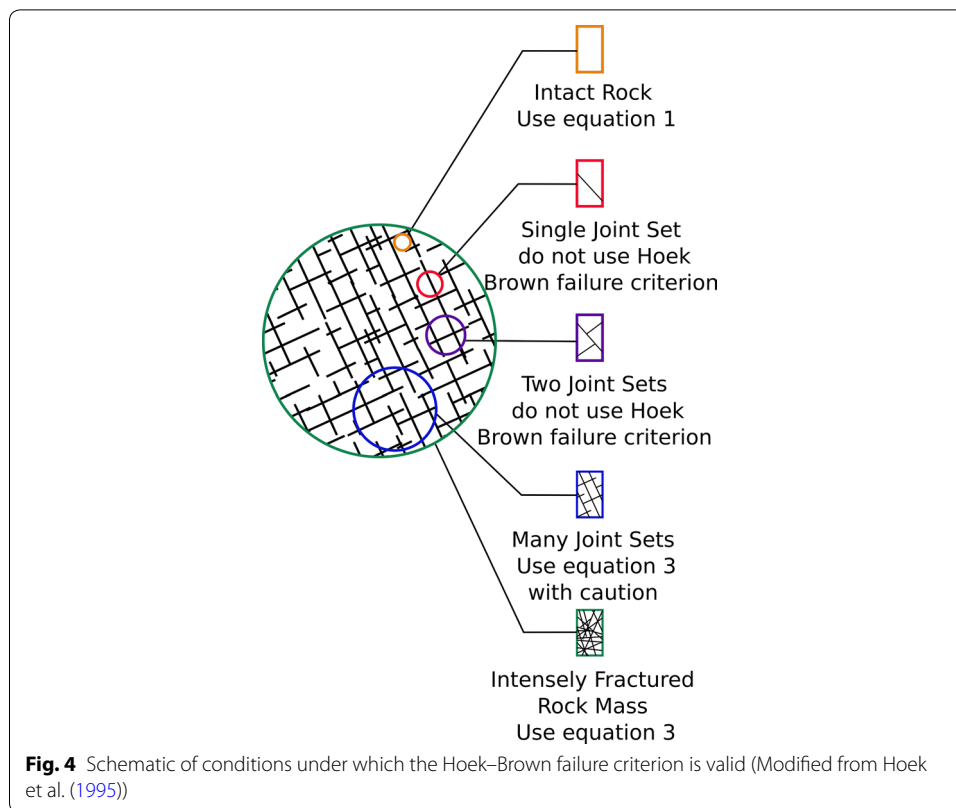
Intact Rock
Use equation 1

Single Joint Set
do not use Hoek
Brown failure criterion

Two Joint Sets
do not use Hoek
Brown failure criterion

Many Joint Sets
Use equation 3
with caution

Intensely Fractured
Rock Mass
Use equation 3

**Fig. 4** Schematic of conditions under which the Hoek–Brown failure criterion is valid (Modified from Hoek et al. (1995))